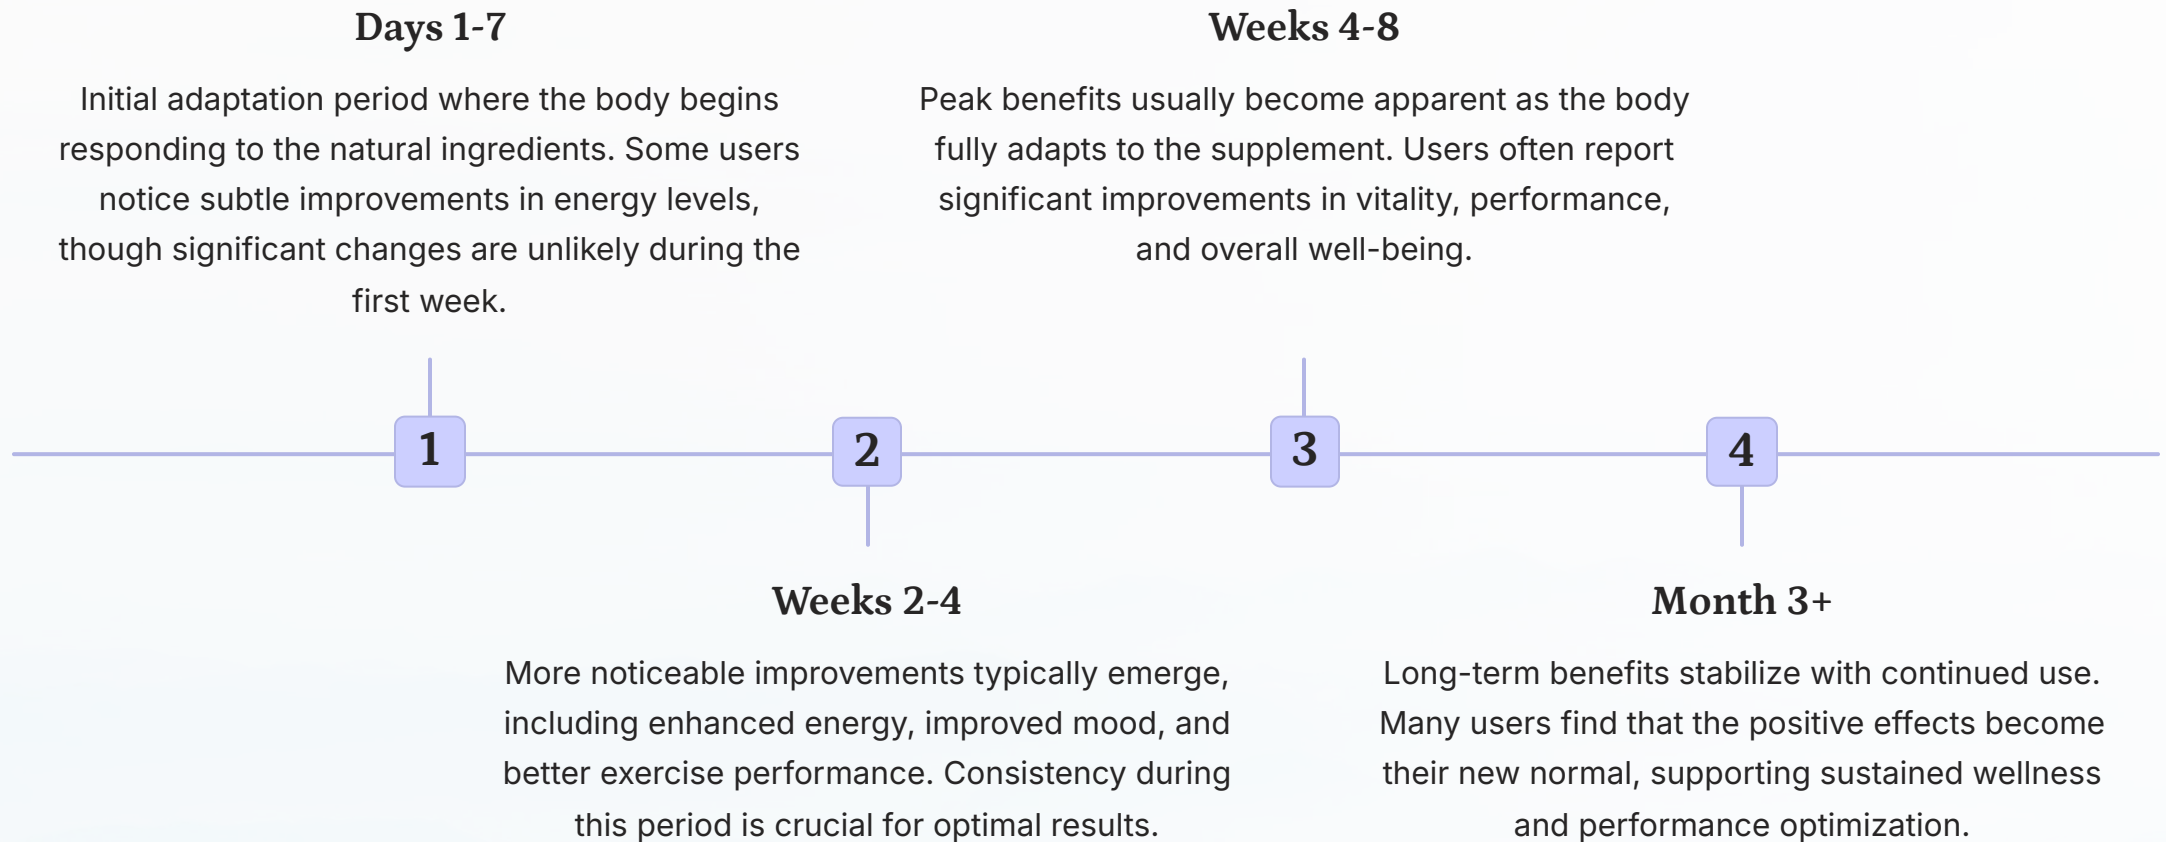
Days 1-7

Initial adaptation period where the body begins responding to the natural ingredients. Some users notice subtle improvements in energy levels, though significant changes are unlikely during the first week.

Weeks 4-8

Peak benefits usually become apparent as the body fully adapts to the supplement. Users often report significant improvements in vitality, performance, and overall well-being.

1

2

3

4

Weeks 2-4

More noticeable improvements typically emerge, including enhanced energy, improved mood, and better exercise performance. Consistency during this period is crucial for optimal results.

Month 3+

Long-term benefits stabilize with continued use. Many users find that the positive effects become their new normal, supporting sustained wellness and performance optimization.